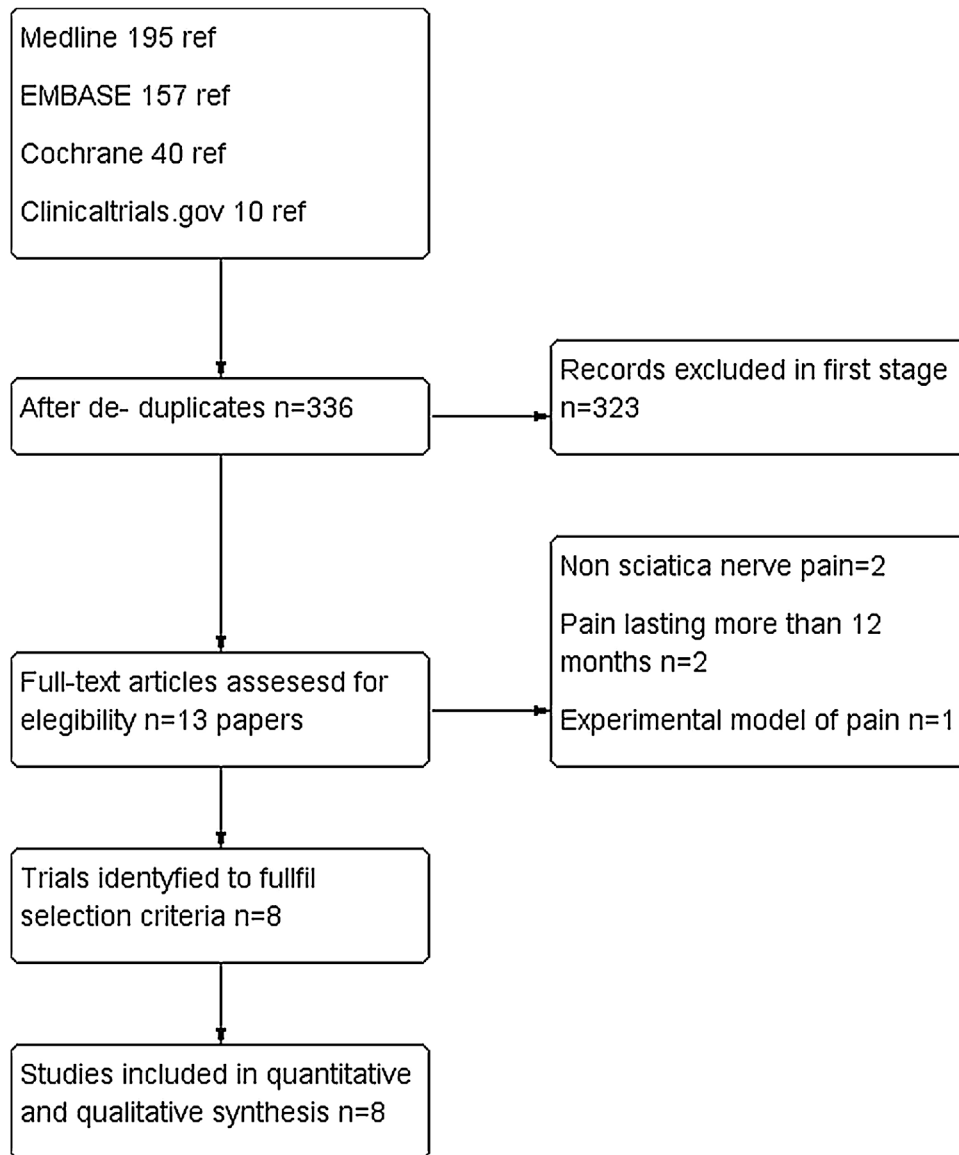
Medline 195 ref

EMBASE 157 ref

Cochrane 40 ref

Clinicaltrials.gov 10 ref

After de- duplicates n=336

Records excluded in first stage n=323

Non sciatica nerve pain=2

Pain lasting more than 12 months n=2

Experimental model of pain n=1

Full-text articles assesesd for elegibility n=13 papers

Trials identyfied to fullfil selection criteria n=8

Studies included in quantitative and qualitative synthesis n=8